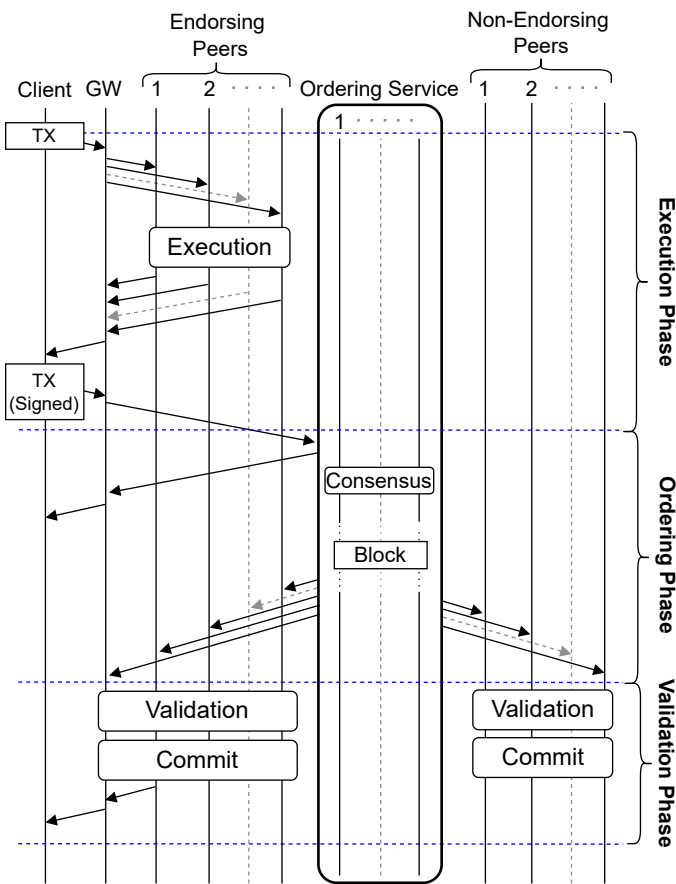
Endorsing Peers

Non-Endorsing Peers

Client GW 1 2 Ordering Service 1 2

1

TX

Execution

TX (Signed)

Consensus

Block

Validation

Commit

Validation

Commit

Execution Phase

Ordering Phase

Validation Phase